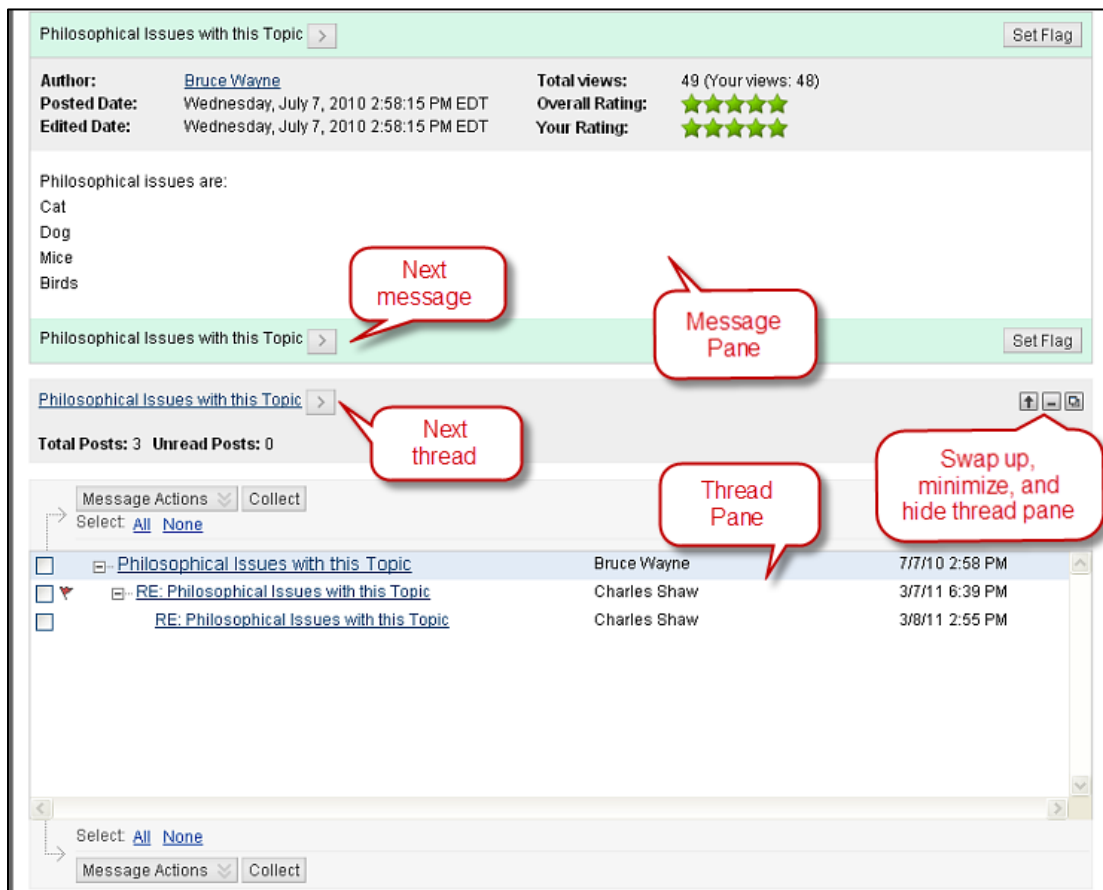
Philosophical Issues with this Topic

Set Flag

Author: Bruce Wayne
Posted Date: Wednesday, July 7, 2010 2:58:15 PM EDT
Edited Date: Wednesday, July 7, 2010 2:58:15 PM EDT

Total views: 49 (Your views: 48)
Overall Rating:
Your Rating:

Philosophical issues are:
Cat
Dog
Mice
Birds

Next message

Message Pane

Philosophical Issues with this Topic

Set Flag

Philosophical Issues with this Topic

Next thread

Total Posts: 3 Unread Posts: 0

Swap up, minimize, and hide thread pane

Thread Pane

Message Actions Collect
Select: All None

| | | | |
|---|---|---|---|
| | Philosophical Issues with this Topic | Bruce Wayne | 7/7/10 2:58 PM |
| | RE: Philosophical Issues with this Topic | Charles Shaw | 3/7/11 6:39 PM |
| | RE: Philosophical Issues with this Topic | Charles Shaw | 3/8/11 2:55 PM |

Select: All None
Message Actions Collect